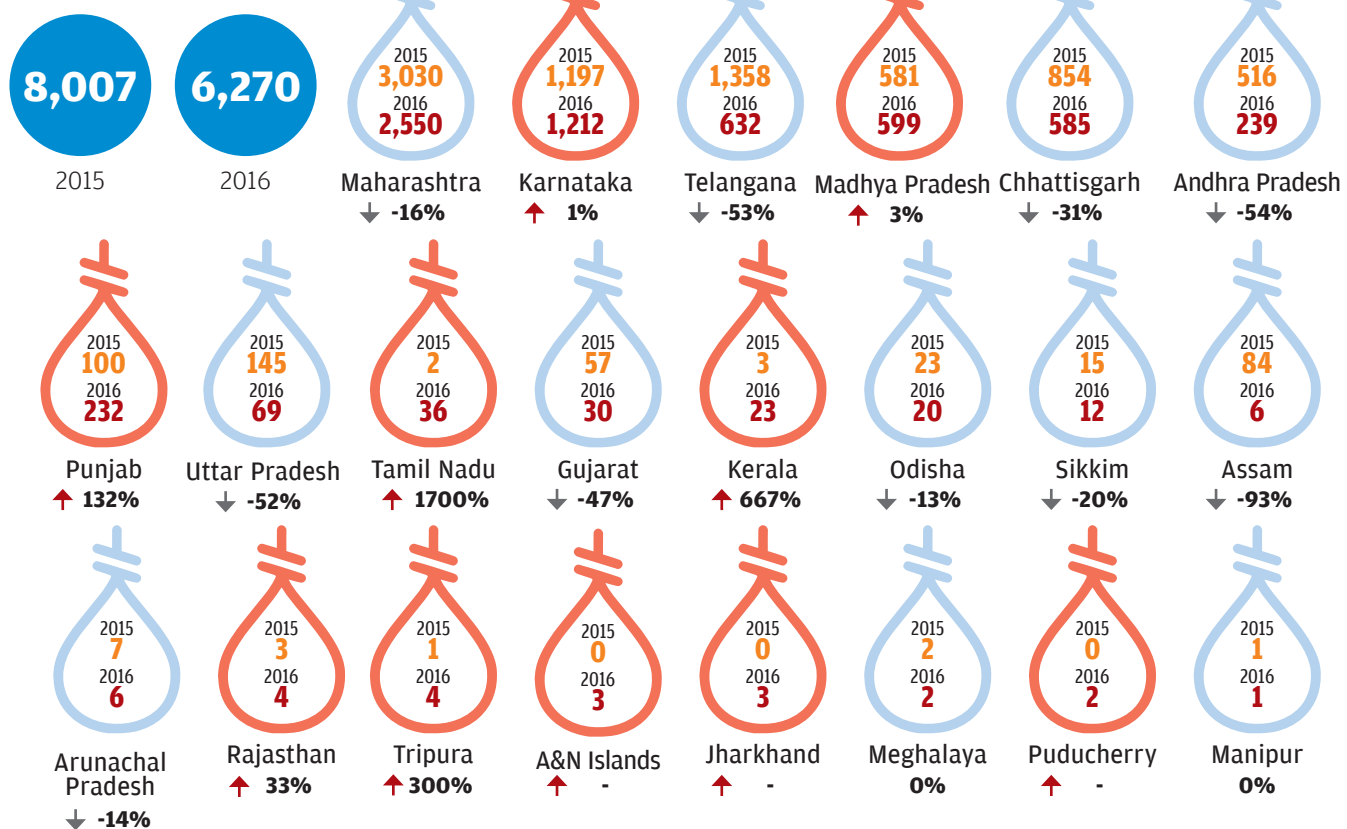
8,007
2015

6,270
2016

2015
3,030
2016
2,550
Maharashtra
-16%

2015
1,197
2016
1,212
Karnataka
1%

2015
1,358
2016
632
Telangana
-53%

2015
581
2016
599
Madhya Pradesh
3%

2015
854
2016
585
Chhattisgarh
-31%

2015
516
2016
239
Andhra Pradesh
-54%

2015
100
2016
232
Punjab
132%

2015
145
2016
69
Uttar Pradesh
-52%

2015
2
2016
36
Tamil Nadu
1700%

2015
57
2016
30
Gujarat
-47%

2015
3
2016
23
Kerala
667%

2015
23
2016
20
Odisha
-13%

2015
15
2016
12
Sikkim
-20%

2015
84
2016
6
Assam
-93%

2015
7
2016
6
Arunachal Pradesh
-14%

2015
3
2016
4
Rajasthan
33%

2015
1
2016
4
Tripura
300%

2015
0
2016
3
A&N Islands
-

2015
0
2016
3
Jharkhand
-

2015
2
2016
2
Meghalaya
0%

2015
0
2016
2
Puducherry
-

2015
1
2016
1
Manipur
0%